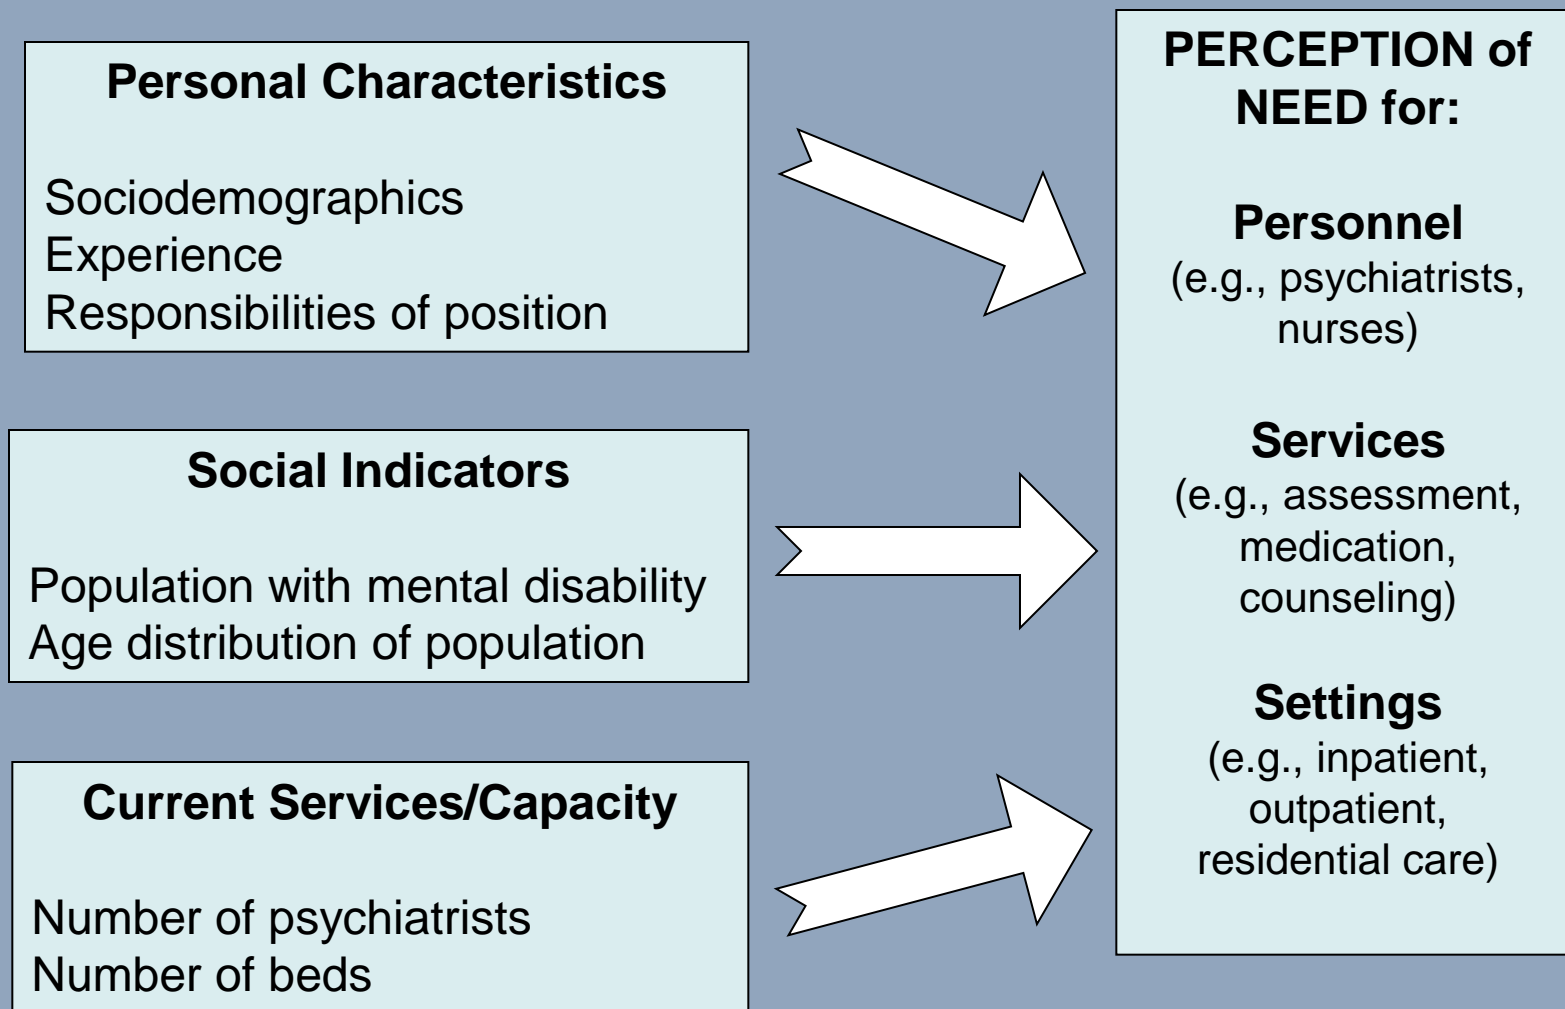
**Personal Characteristics**

Sociodemographics
Experience
Responsibilities of position

**Social Indicators**

Population with mental disability
Age distribution of population

**Current Services/Capacity**

Number of psychiatrists
Number of beds

**PERCEPTION of NEED for:**

**Personnel**
(e.g., psychiatrists, nurses)

**Services**
(e.g., assessment, medication, counseling)

**Settings**
(e.g., inpatient, outpatient, residential care)